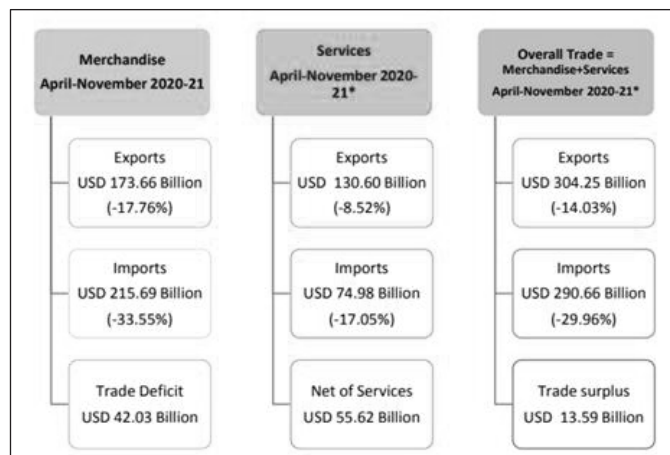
Merchandise
April-November 2020-21

Exports
USD 173.66 Billion
(-17.76%)

Imports
USD 215.69 Billion
(-33.55%)

Trade Deficit
USD 42.03 Billion

Services
April-November 2020-21*

Exports
USD 130.60 Billion
(-8.52%)

Imports
USD 74.98 Billion
(-17.05%)

Net of Services
USD 55.62 Billion

Overall Trade = Merchandise+Services
April-November 2020-21*

Exports
USD 304.25 Billion
(-14.03%)

Imports
USD 290.66 Billion
(-29.96%)

Trade surplus
USD 13.59 Billion